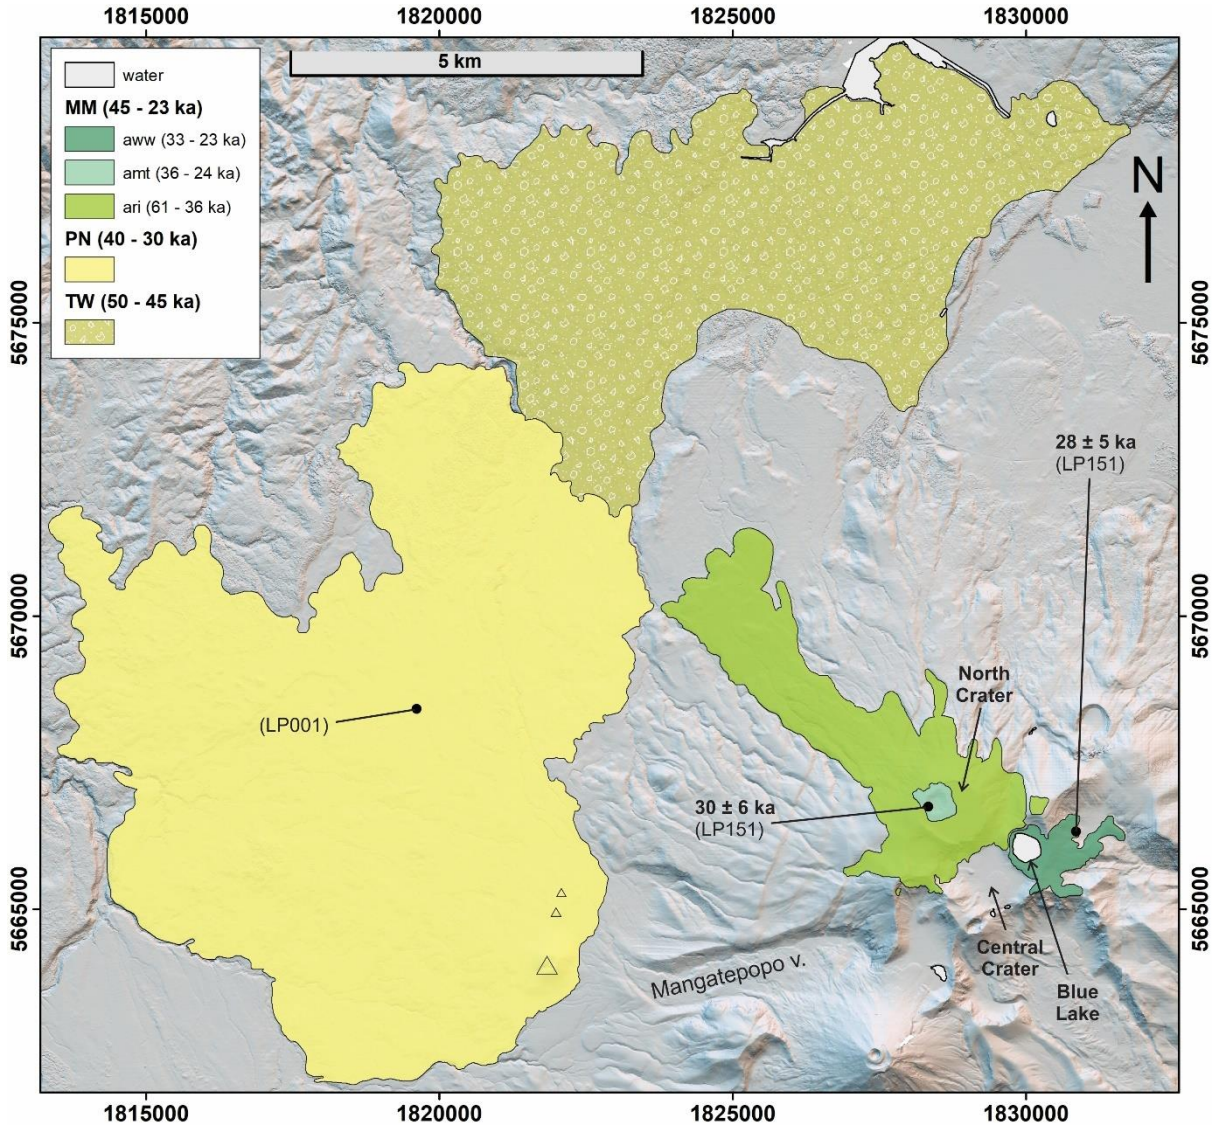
1815000 1820000 1825000 1830000

water
MM (45 - 23 ka)
aww (33 - 23 ka)
amt (36 - 24 ka)
ari (61 - 36 ka)
PN (40 - 30 ka)
TW (50 - 45 ka)

5 km

N

5675000
5670000
5665000

5675000
5670000
5665000

28 ± 5 ka
(LP151)

North Crater

(LP001)

30 ± 6 ka
(LP151)

Central Crater

Blue Lake

Mangatepopo v.

1815000 1820000 1825000 1830000